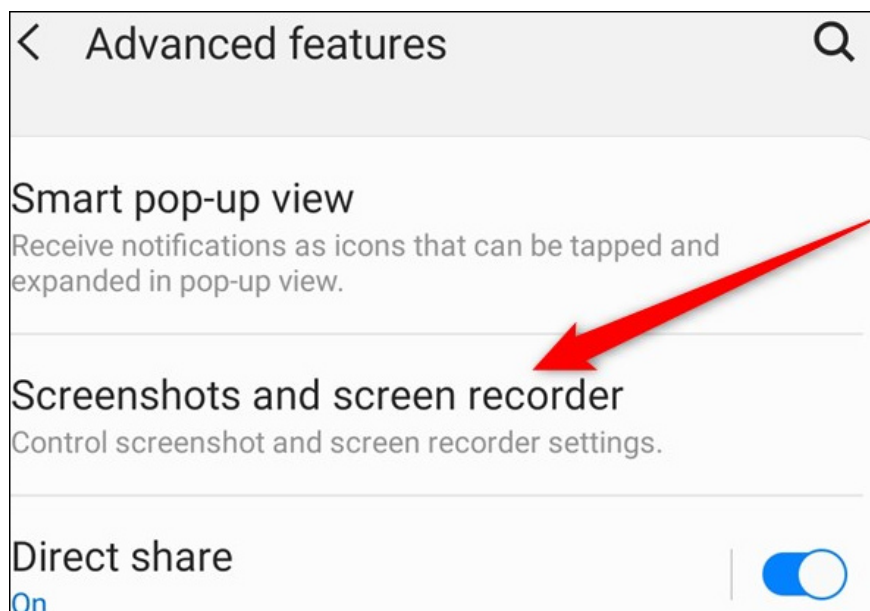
Advanced features

Smart pop-up view
Receive notifications as icons that can be tapped and expanded in pop-up view.

Screenshots and screen recorder
Control screenshot and screen recorder settings.

Direct share
On